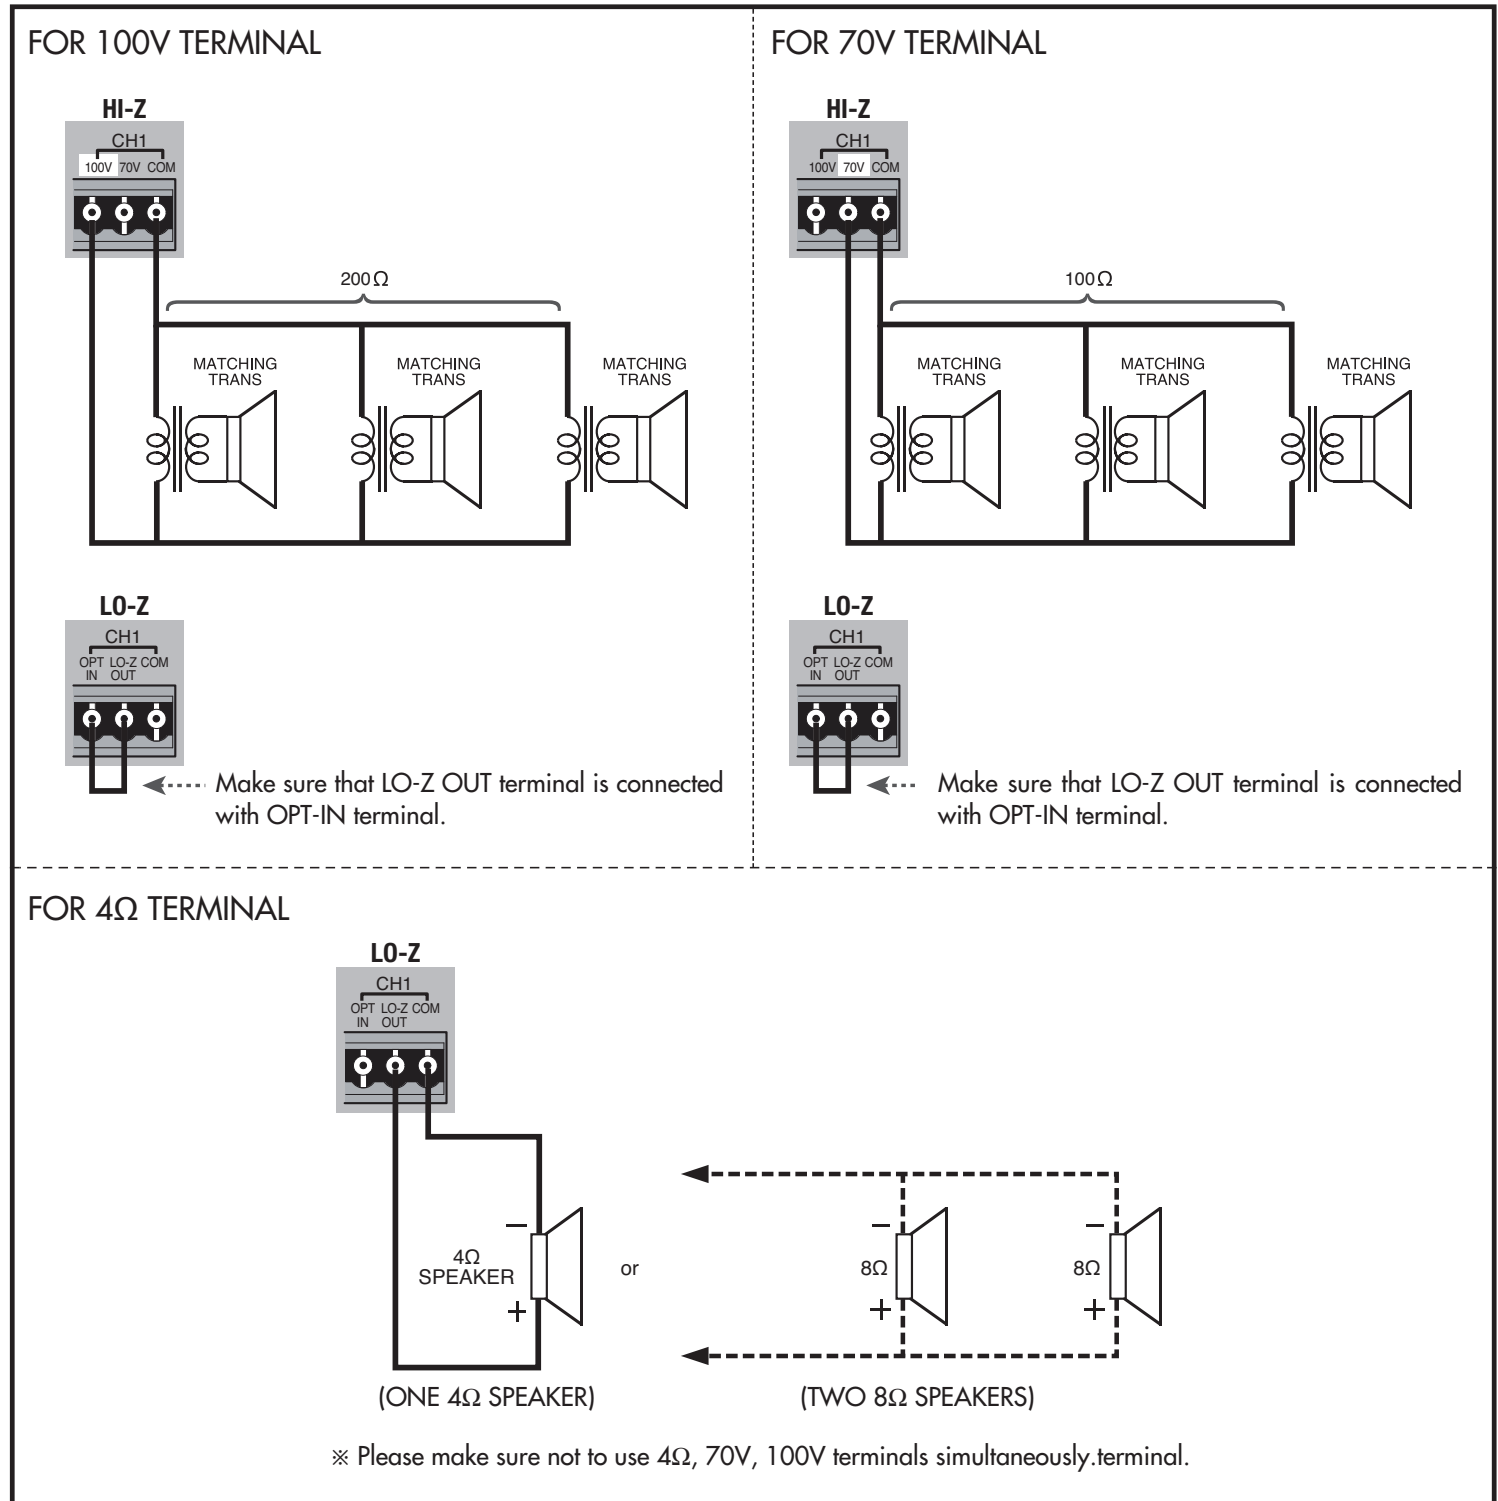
FOR 100V TERMINAL

HI-Z
CH1
100V 70V COM

200Ω

MATCHING TRANS

MATCHING TRANS

MATCHING TRANS

LO-Z
CH1
OPT IN LO-Z OUT COM

Make sure that LO-Z OUT terminal is connected with OPT-IN terminal.

FOR 70V TERMINAL

HI-Z
CH1
100V 70V COM

100Ω

MATCHING TRANS

MATCHING TRANS

MATCHING TRANS

LO-Z
CH1
OPT IN LO-Z OUT COM

Make sure that LO-Z OUT terminal is connected with OPT-IN terminal.

FOR 4Ω TERMINAL

LO-Z
CH1
OPT IN LO-Z OUT COM

−
4Ω SPEAKER
+

or

−
8Ω
+

−
8Ω
+

(ONE 4Ω SPEAKER)

(TWO 8Ω SPEAKERS)

※ Please make sure not to use 4Ω, 70V, 100V terminals simultaneously.terminal.